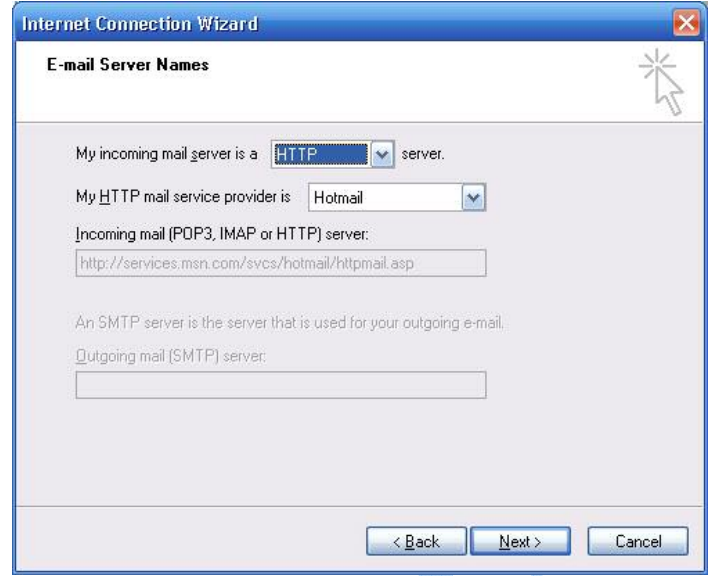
Internet Connection Wizard

E-mail Server Names

My incoming mail server is a HTTP server.

My HTTP mail service provider is Hotmail

Incoming mail (POP3, IMAP or HTTP) server:

http://services.msn.com/svcs/hotmail/httpmail.asp

An SMTP server is the server that is used for your outgoing e-mail.

Outgoing mail (SMTP) server:

< Back Next > Cancel